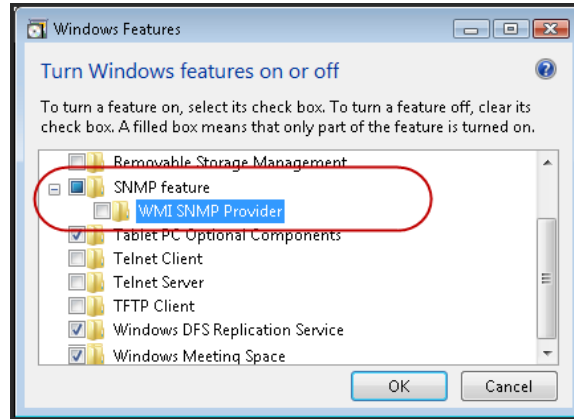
Windows Features

Turn Windows features on or off

To turn a feature on, select its check box. To turn a feature off, clear its check box. A filled box means that only part of the feature is turned on.

Removable Storage Management
SNMP feature
WMI SNMP Provider
Tablet PC Optional Components
Telnet Client
Telnet Server
TFTP Client
Windows DFS Replication Service
Windows Meeting Space

OK
Cancel